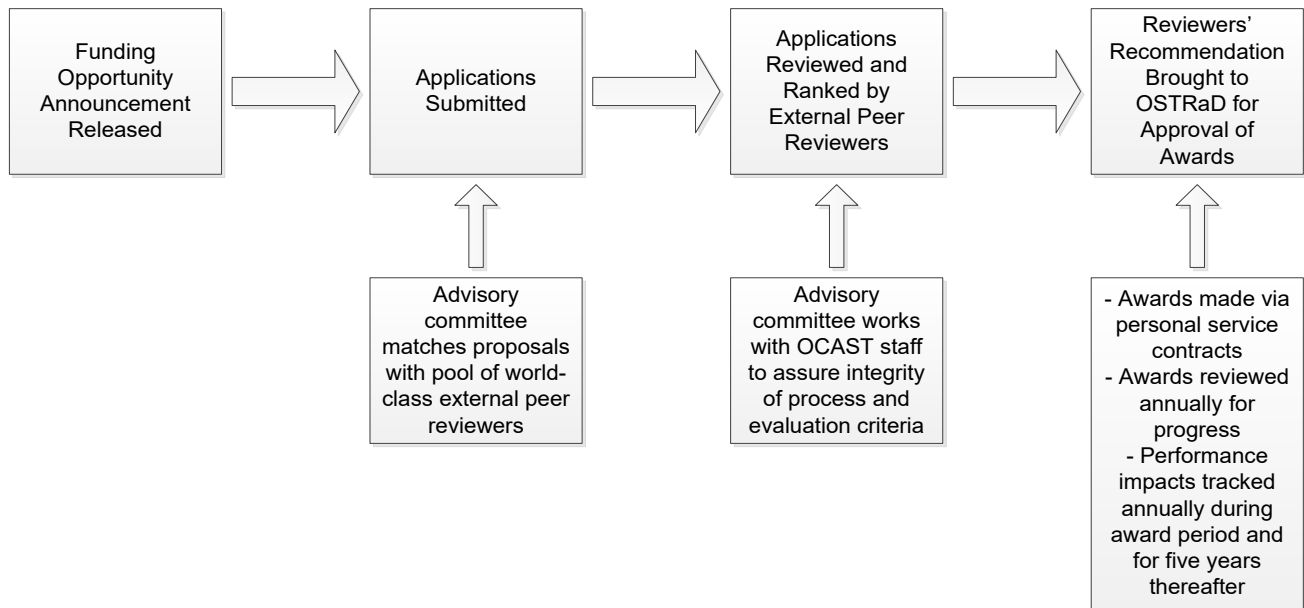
Funding Opportunity Announcement Released

Applications Submitted

Applications Reviewed and Ranked by External Peer Reviewers

Reviewers' Recommendation Brought to OSTRaD for Approval of Awards

Advisory committee matches proposals with pool of world-class external peer reviewers

Advisory committee works with OCAST staff to assure integrity of process and evaluation criteria

- Awards made via personal service contracts
- Awards reviewed annually for progress
- Performance impacts tracked annually during award period and for five years thereafter